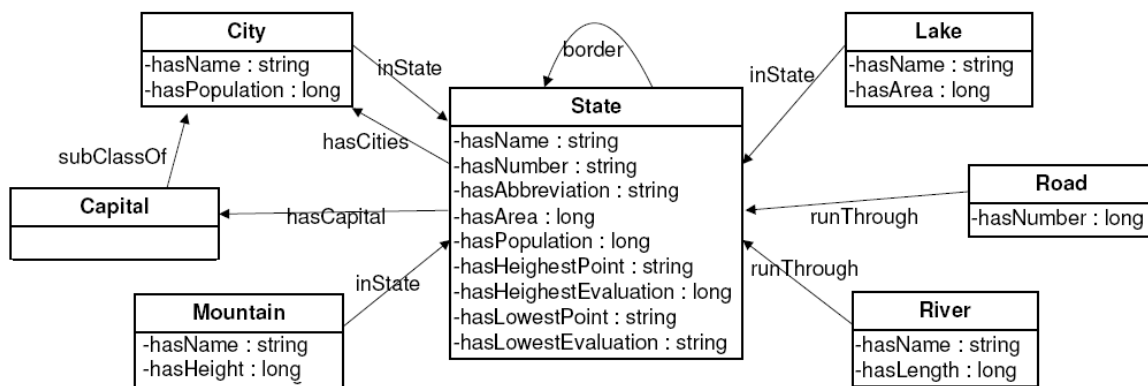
City
-hasName : string
-hasPopulation : long

inState

border

Lake
-hasName : string
-hasArea : long

inState

State
-hasName : string
-hasNumber : string
-hasAbbreviation : string
-hasArea : long
-hasPopulation : long
-hasHeighestPoint : string
-hasHeighestEvaluation : long
-hasLowestPoint : string
-hasLowestEvaluation : string

hasCities

subClassOf

Capital

hasCapital

Road
-hasNumber : long

runThrough

runThrough

inState

Mountain
-hasName : string
-hasHeight : long

River
-hasName : string
-hasLength : long